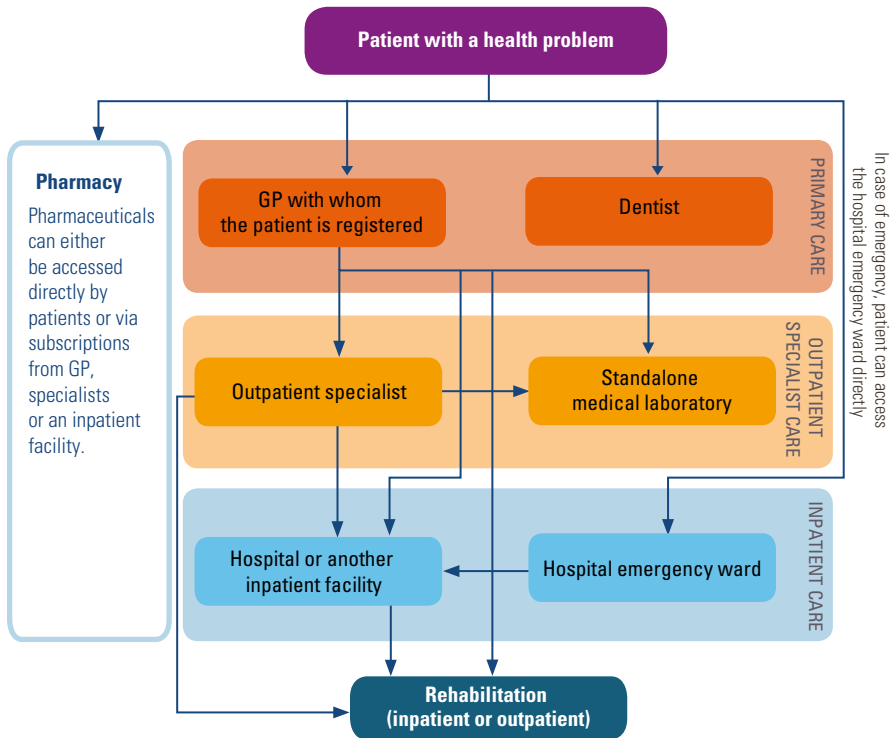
Patient with a health problem

Pharmacy

Pharmaceuticals can either be accessed directly by patients or via subscriptions from GP, specialists or an inpatient facility.

PRIMARY CARE

GP with whom the patient is registered

Dentist

OUTPATIENT SPECIALIST CARE

Outpatient specialist

Standalone medical laboratory

INPATIENT CARE

Hospital or another inpatient facility

Hospital emergency ward

In case of emergency, patient can access the hospital emergency ward directly

Rehabilitation (inpatient or outpatient)